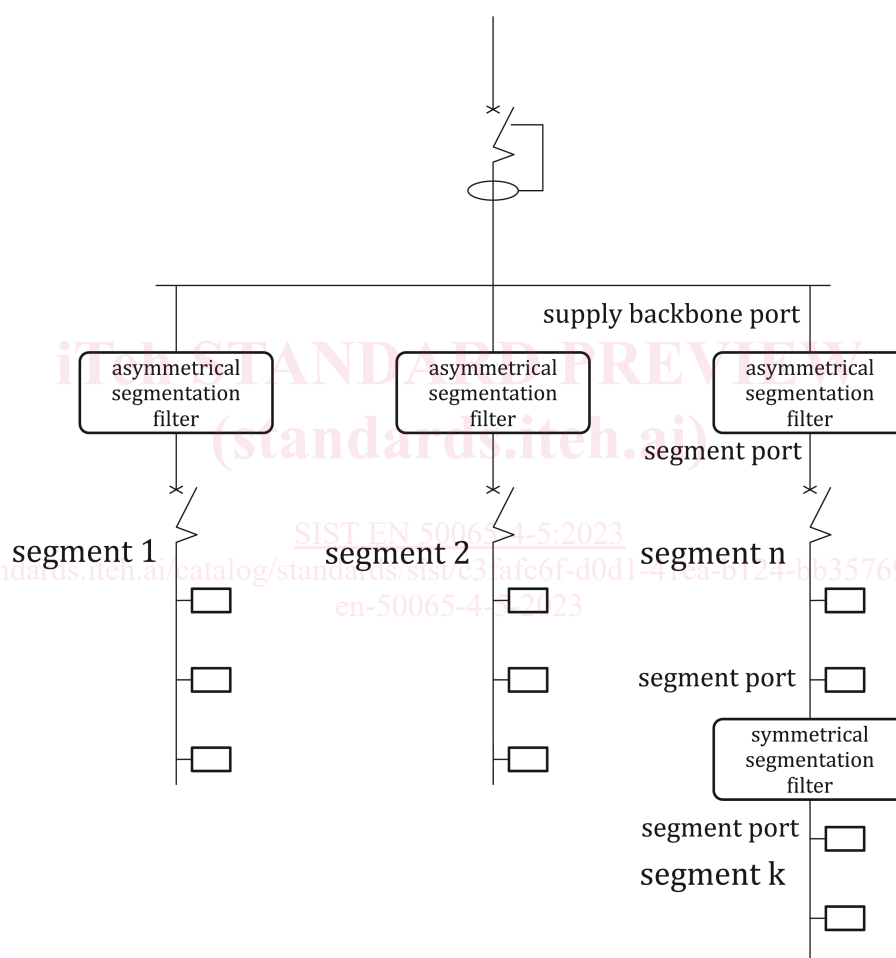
supply backbone port

iTeh STANDARD PREVIEW
(standards.iteh.ai)

asymmetrical segmentation filter

asymmetrical segmentation filter

asymmetrical segmentation filter

segment port

SIST EN 50065-4-5:2023
https://standards.iteh.ai/catalog/standards/sist/e3fafc6f-d0d1-41ea-8124-bb3576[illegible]
en-50065-4-5-2023

segment 1

segment 2

segment n

segment port

symmetrical segmentation filter

segment port

segment k